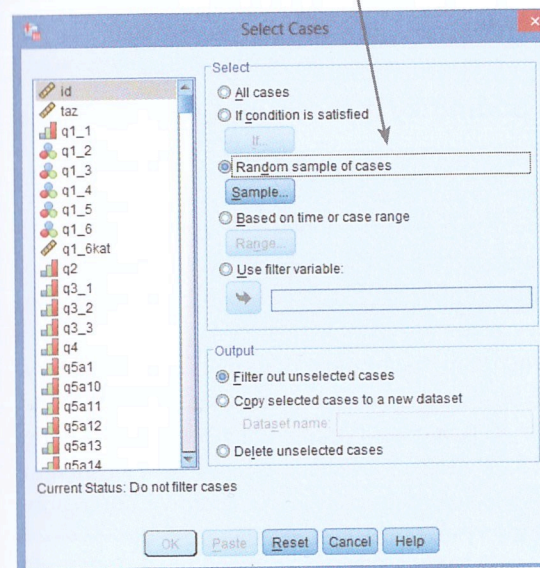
Select Cases

id
taz
q1_1
q1_2
q1_3
q1_4
q1_5
q1_6
q1_6kat
q2
q3_1
q3_2
q3_3
q4
q5a1
q5a10
q5a11
q5a12
q5a13
q5a14

Select
All cases
If condition is satisfied
If...
Random sample of cases
Sample...
Based on time or case range
Range...
Use filter variable:

Output
Filter out unselected cases
Copy selected cases to a new dataset
Dataset name
Delete unselected cases

Current Status: Do not filter cases

OK
Paste
Reset
Cancel
Help